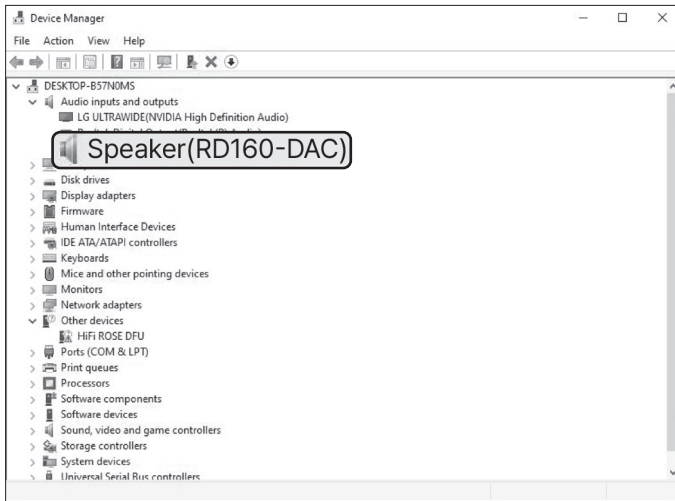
Device Manager

File Action View Help

DESKTOP-B57N0MS
Audio inputs and outputs
LG ULTRAWIDE(NVIDIA High Definition Audio)
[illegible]
Speaker(RD160-DAC)
Disk drives
Display adapters
Firmware
Human Interface Devices
IDE ATA/ATAPI controllers
Keyboards
Mice and other pointing devices
Monitors
Network adapters
Other devices
HiFi ROSE DFU
Ports (COM & LPT)
Print queues
Processors
Software components
Software devices
Sound, video and game controllers
Storage controllers
System devices
Universal Serial Bus controllers